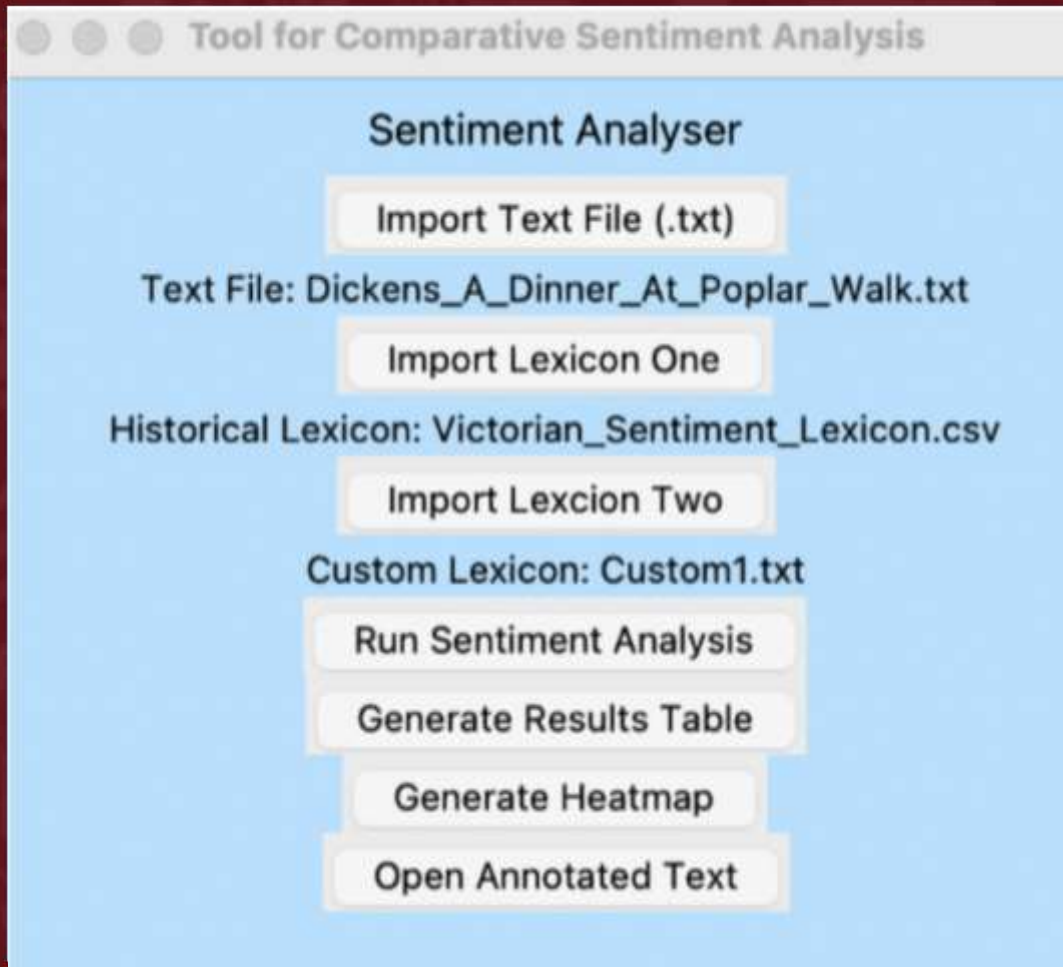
Tool for Comparative Sentiment Analysis

Sentiment Analyser

Import Text File (.txt)

Text File: Dickens_A_Dinner_At_Poplar_Walk.txt

Import Lexicon One

Historical Lexicon: Victorian_Sentiment_Lexicon.csv

Import Lexcion Two

Custom Lexicon: Custom1.txt

Run Sentiment Analysis

Generate Results Table

Generate Heatmap

Open Annotated Text